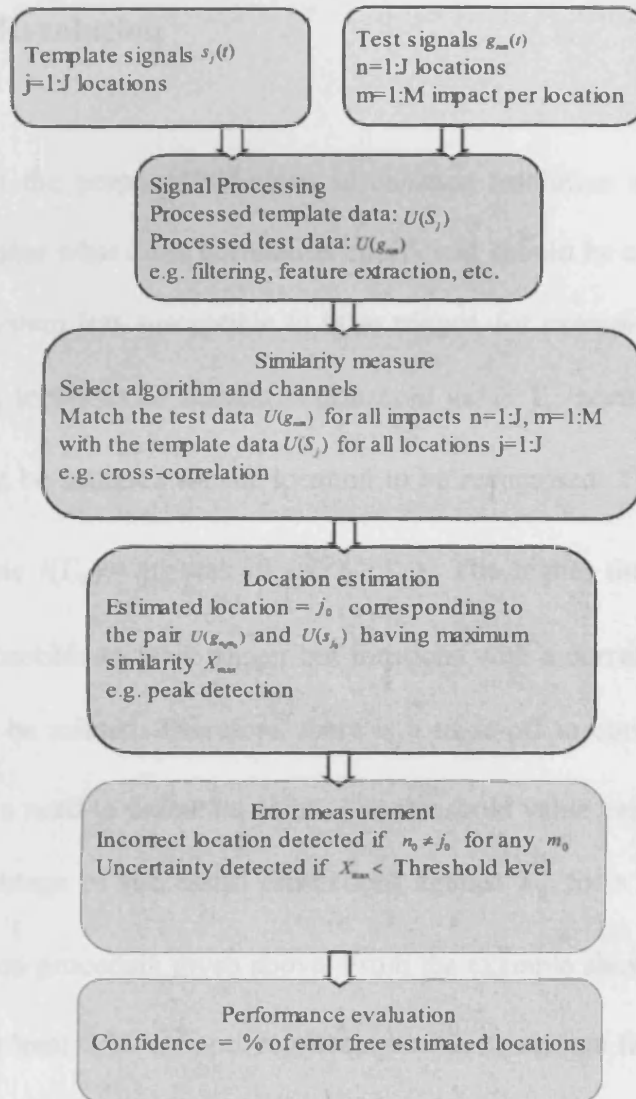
Template signals $s_j(t)$
j=1:J locations

Test signals $g_{nm}(t)$
n=1:J locations
m=1:M impact per location

Signal Processing
Processed template data: $U(S_j)$
Processed test data: $U(g_{nm})$
e.g. filtering, feature extraction, etc.

Similarity measure
Select algorithm and channels
Match the test data $U(g_{nm})$ for all impacts n=1:J, m=1:M with the template data $U(S_j)$ for all locations j=1:J
e.g. cross-correlation

Location estimation
Estimated location = $j_0$ corresponding to the pair $U(g_{n_0m_0})$ and $U(s_{j_0})$ having maximum similarity $X_{max}$
e.g. peak detection

Error measurement
Incorrect location detected if $n_0 \neq j_0$ for any $m_0$
Uncertainty detected if $X_{max}$ < Threshold level

Performance evaluation
Confidence = % of error free estimated locations